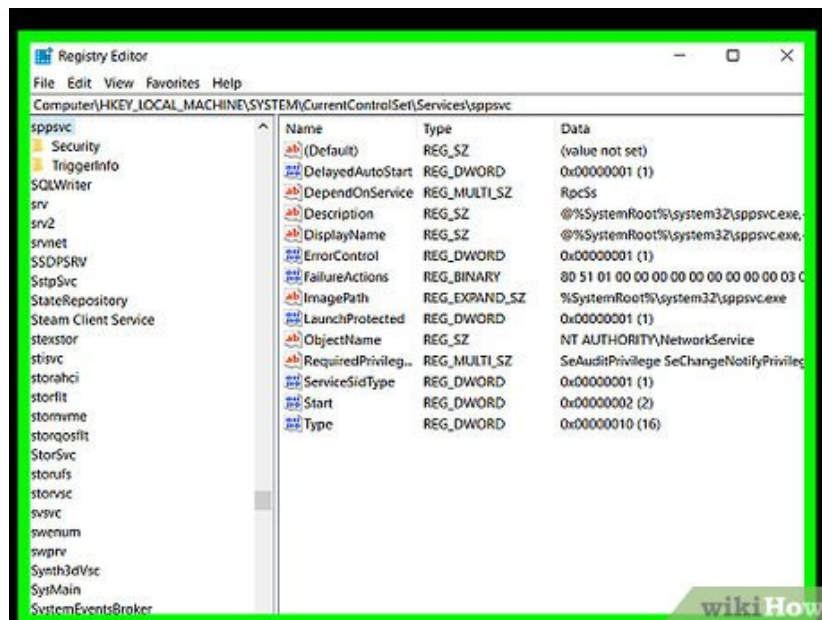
Registry Editor

File Edit View Favorites Help

Computer\HKEY_LOCAL_MACHINE\SYSTEM\CurrentControlSet\Services\sppsvc

sppsvc
Security
TriggerInfo
SQLWriter
srv
srv2
srvnet
SSDPSRV
SstpSvc
StateRepository
Steam Client Service
stexstor
stisvc
storahci
storflt
stornvme
storqosflt
StorSvc
storufs
storvsc
svsvc
swenum
swprv
Synth3dVsc
SysMain
SystemEventsBroker

| Name | Type | Data |
|---|---|---|
| (Default) | REG_SZ | (value not set) |
| DelayedAutoStart | REG_DWORD | 0x00000001 (1) |
| DependOnService | REG_MULTI_SZ | RpcSs |
| Description | REG_SZ | @%SystemRoot%\system32\sppsvc.exe,- |
| DisplayName | REG_SZ | @%SystemRoot%\system32\sppsvc.exe,- |
| ErrorControl | REG_DWORD | 0x00000001 (1) |
| FailureActions | REG_BINARY | 80 51 01 00 00 00 00 00 00 00 00 00 03 0 |
| ImagePath | REG_EXPAND_SZ | %SystemRoot%\system32\sppsvc.exe |
| LaunchProtected | REG_DWORD | 0x00000001 (1) |
| ObjectName | REG_SZ | NT AUTHORITY\NetworkService |
| RequiredPrivileg... | REG_MULTI_SZ | SeAuditPrivilege SeChangeNotifyPrivileg |
| ServiceSidType | REG_DWORD | 0x00000001 (1) |
| Start | REG_DWORD | 0x00000002 (2) |
| Type | REG_DWORD | 0x00000010 (16) |

wikiHow